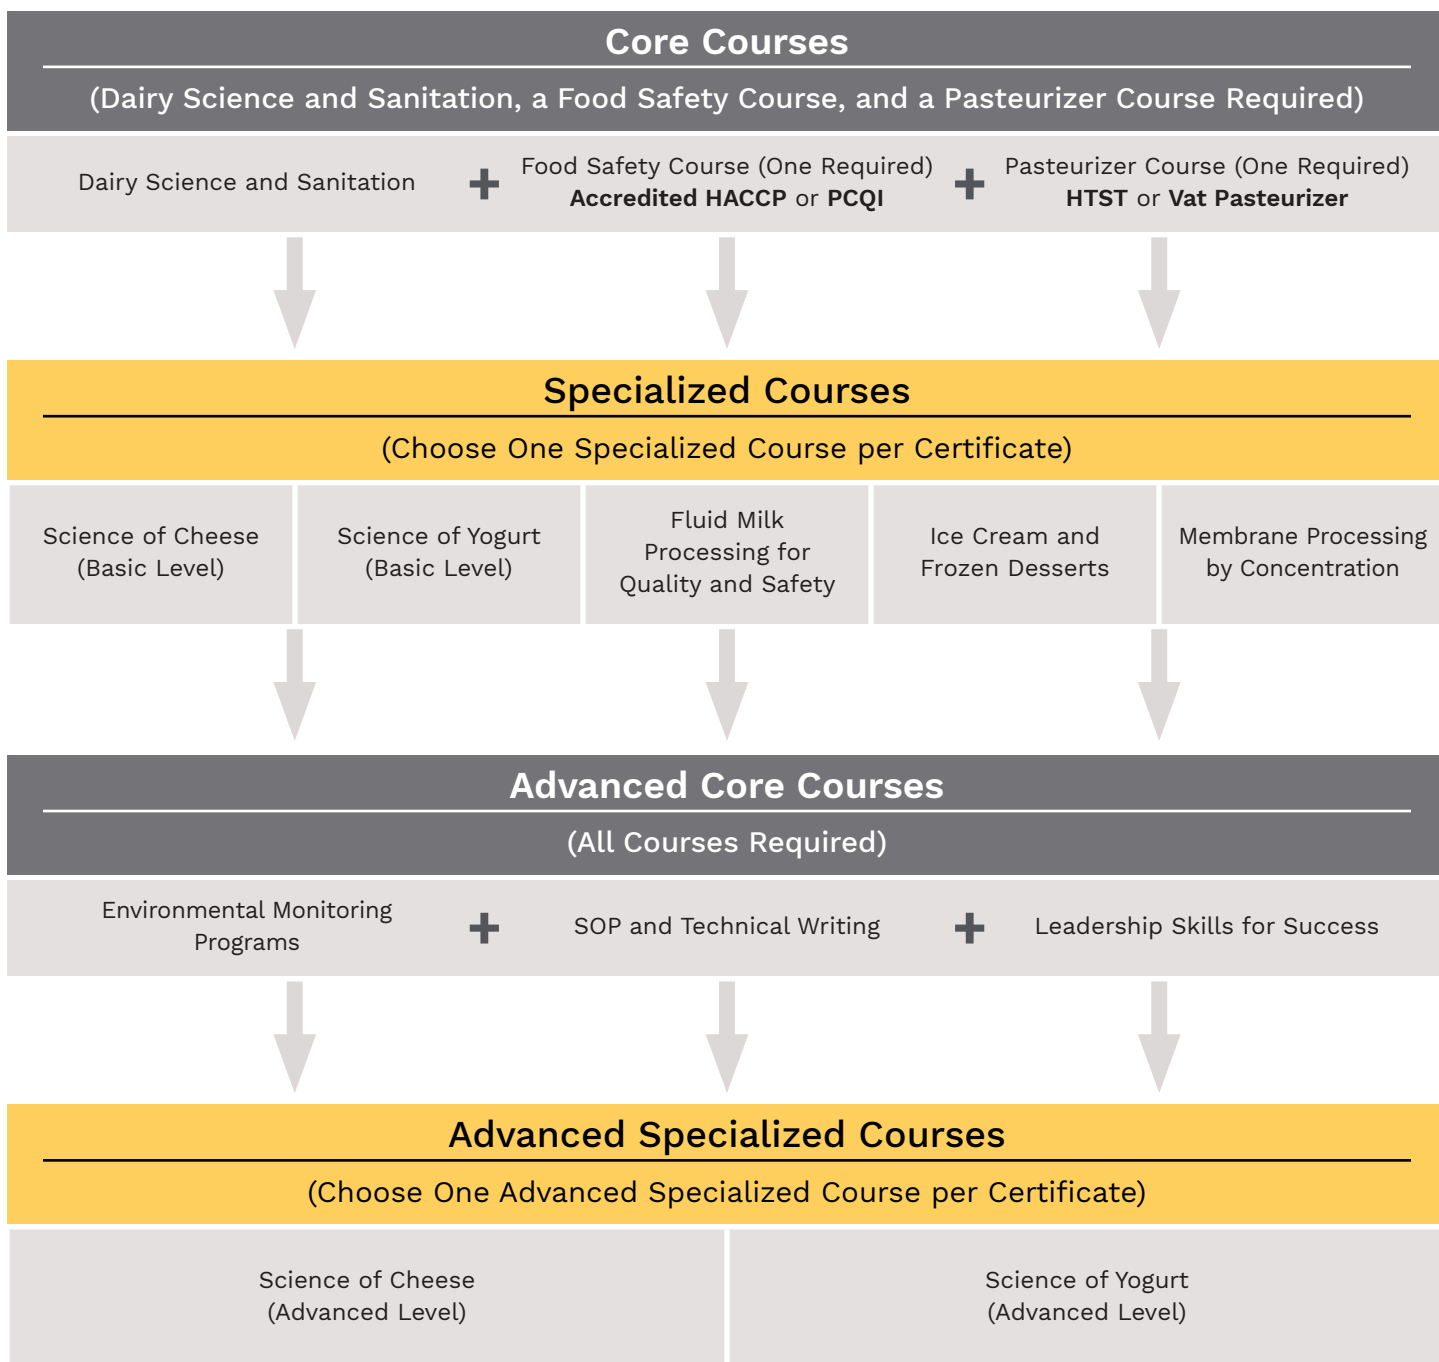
Core Courses

(Dairy Science and Sanitation, a Food Safety Course, and a Pasteurizer Course Required)

Dairy Science and Sanitation + Food Safety Course (One Required) **Accredited HACCP** or **PCQI** + Pasteurizer Course (One Required) **HTST** or **Vat Pasteurizer**

Specialized Courses

(Choose One Specialized Course per Certificate)

Science of Cheese (Basic Level)

Science of Yogurt (Basic Level)

Fluid Milk Processing for Quality and Safety

Ice Cream and Frozen Desserts

Membrane Processing by Concentration

Advanced Core Courses

(All Courses Required)

Environmental Monitoring Programs + SOP and Technical Writing + Leadership Skills for Success

Advanced Specialized Courses

(Choose One Advanced Specialized Course per Certificate)

Science of Cheese (Advanced Level)

Science of Yogurt (Advanced Level)